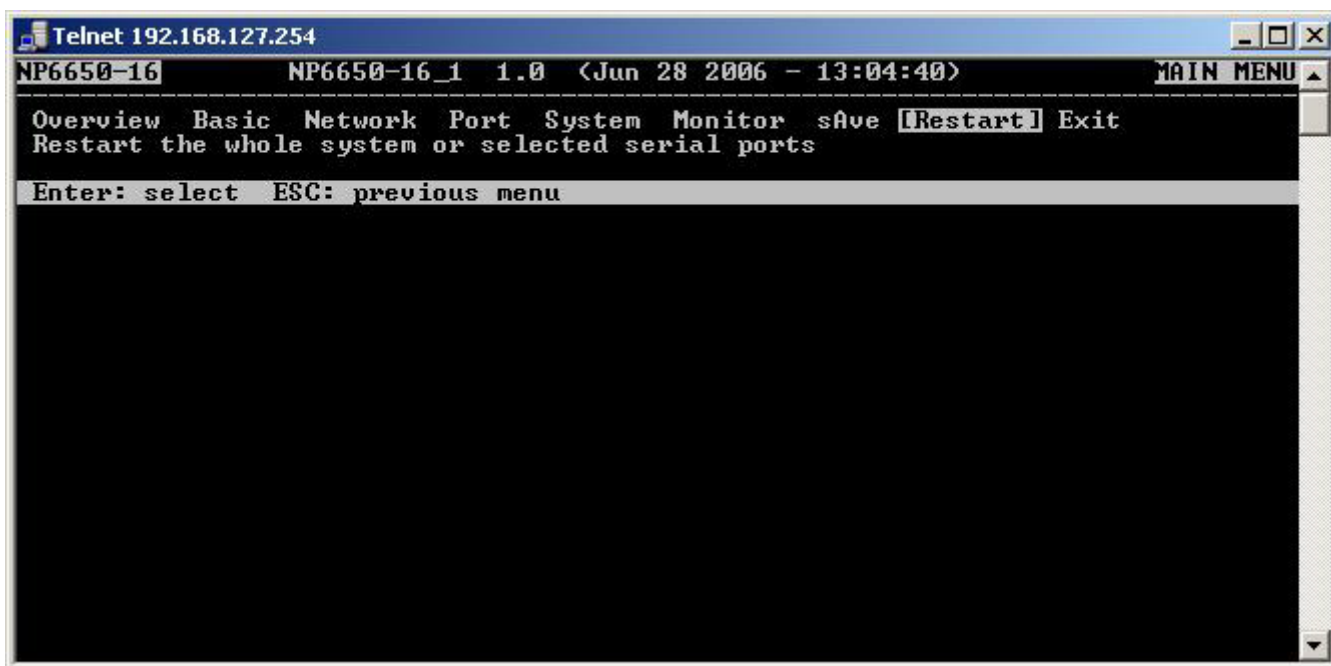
Telnet 192.168.127.254

NP6650-16 NP6650-16_1 1.0 (Jun 28 2006 - 13:04:40) MAIN MENU

Overview Basic Network Port System Monitor sAve [Restart] Exit
Restart the whole system or selected serial ports

Enter: select ESC: previous menu